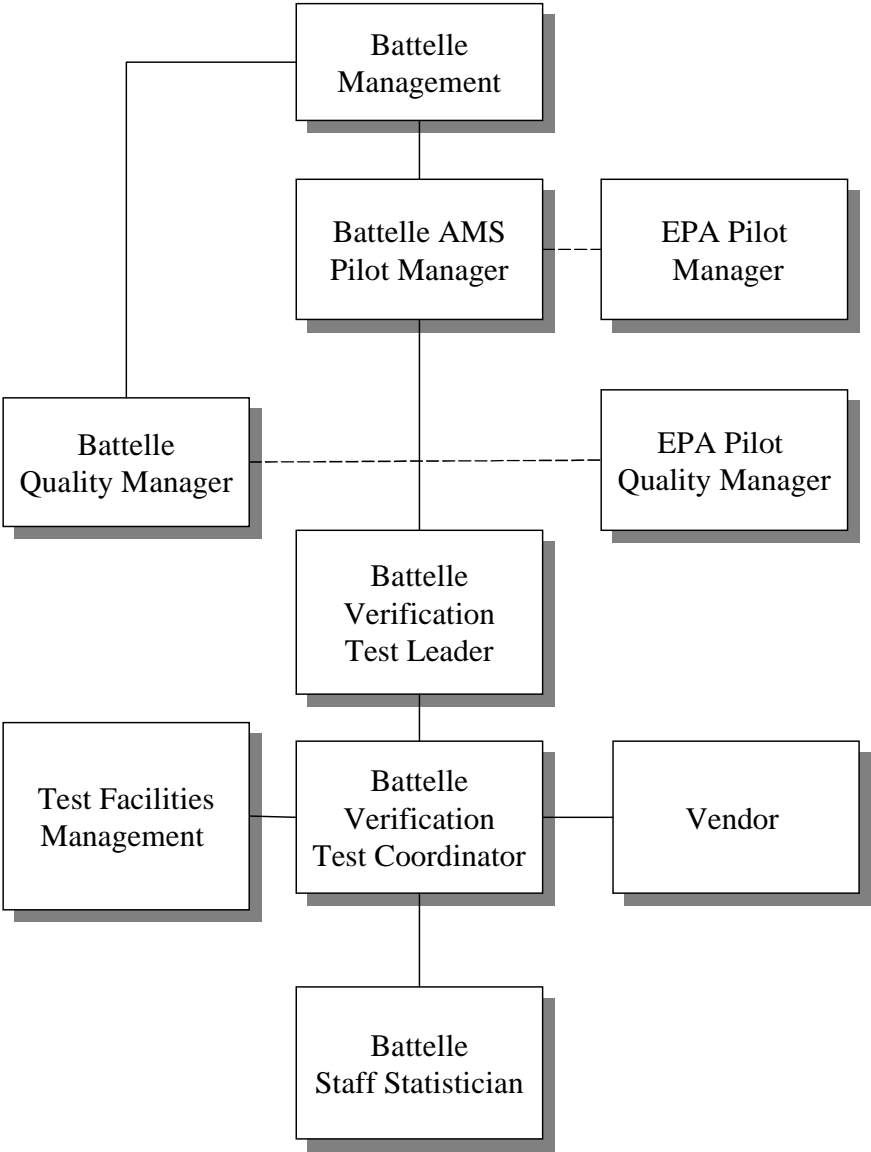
Battelle Management

Battelle AMS Pilot Manager

EPA Pilot Manager

Battelle Quality Manager

EPA Pilot Quality Manager

Battelle Verification Test Leader

Test Facilities Management

Battelle Verification Test Coordinator

Vendor

Battelle Staff Statistician